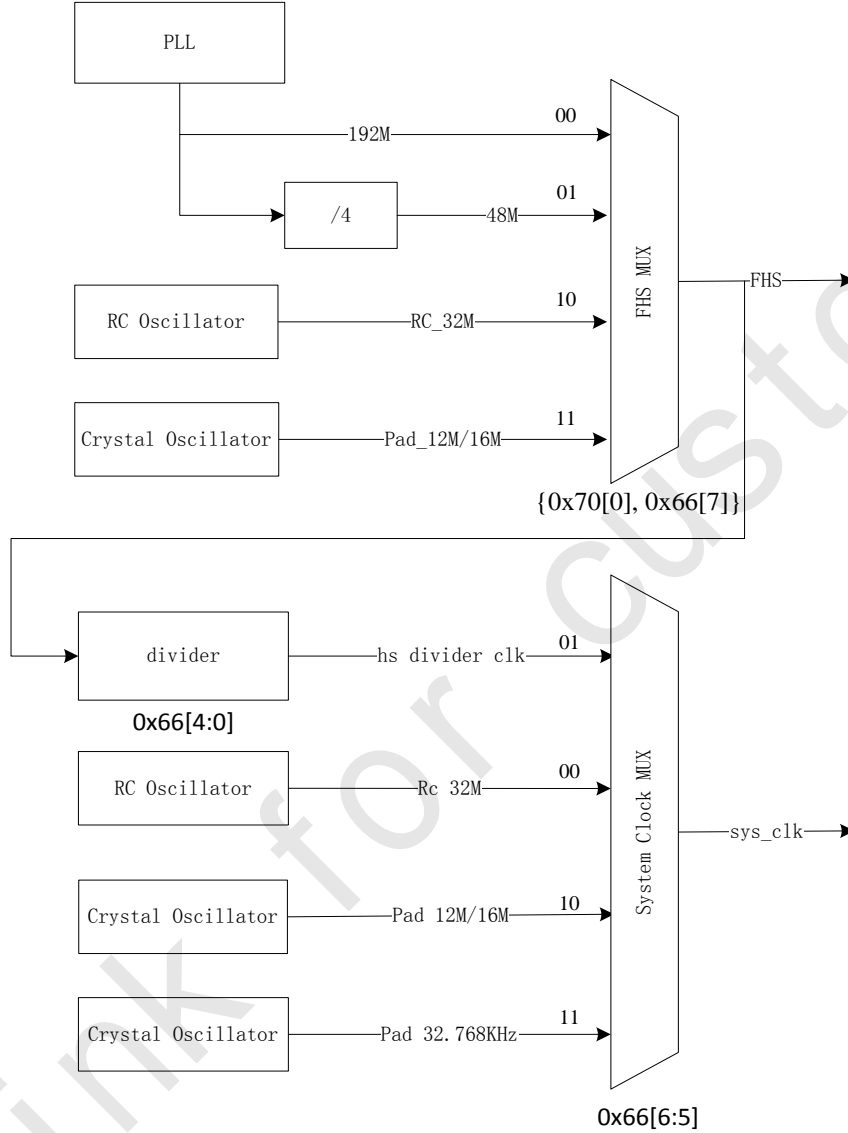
PLL

00

192M

01

/4

48M

RC Oscillator

10

RC_32M

FHS MUX

FHS

Crystal Oscillator

11

Pad_12M/16M

{0x70[0], 0x66[7]}

divider

hs divider clk

01

0x66[4:0]

RC Oscillator

00

Rc 32M

System Clock MUX

sys_clk

Crystal Oscillator

10

Pad 12M/16M

Crystal Oscillator

11

Pad 32.768KHz

0x66[6:5]

ink for custo